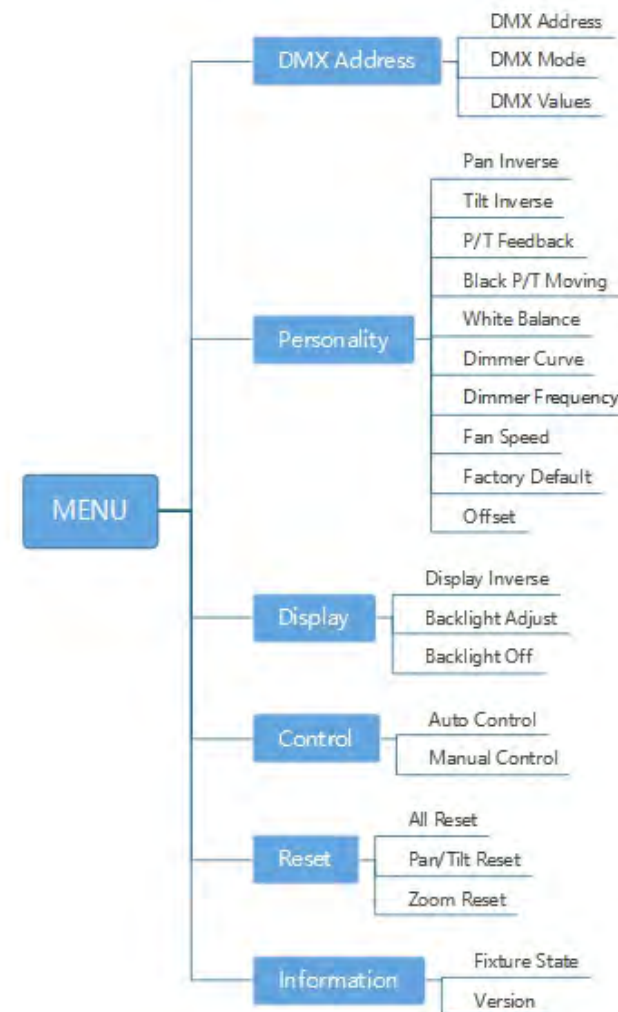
MENU

DMX Address
DMX Address
DMX Mode
DMX Values

Personality
Pan Inverse
Tilt Inverse
P/T Feedback
Black P/T Moving
White Balance
Dimmer Curve
Dimmer Frequency
Fan Speed
Factory Default
Offset

Display
Display Inverse
Backlight Adjust
Backlight Off

Control
Auto Control
Manual Control

Reset
All Reset
Pan/Tilt Reset
Zoom Reset

Information
Fixture State
Version